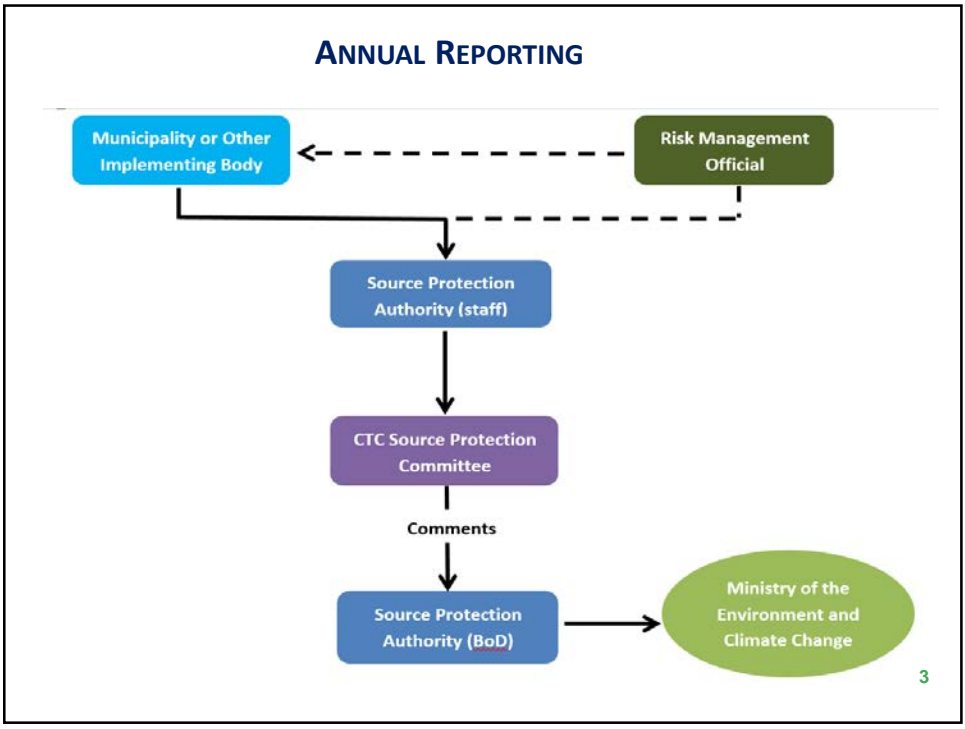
ANNUAL REPORTING

Municipality or Other Implementing Body

Risk Management Official

Source Protection Authority (staff)

CTC Source Protection Committee

Comments

Source Protection Authority (BoD)

Ministry of the Environment and Climate Change

3